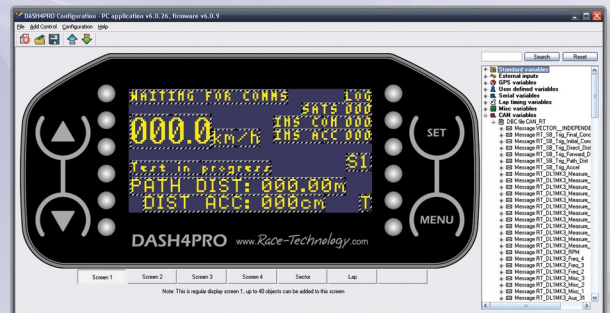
DASH4PRO Configuration - PC application v6.0.26, firmware v6.0.9

File Add Control Configuration Help

Search Reset

Standard variables
External inputs
GPS variables
User defined variables
Serial variables
Lap timing variables
Misc variables
CAN variables
DBC file CAN_RT
Message VECTOR__INDEPENDE
Message RT_SB_Trig_Final_Cond
Message RT_SB_Trig_Initial_Con
Message RT_SB_Trig_Direct_Dist
Message RT_SB_Trig_Forward_D
Message RT_SB_Trig_Path_Dist
Message RT_SB_Trig_Accel
Message RT_DL1MK3_Measure_
Message RT_DL1MK3_Measure_
Message RT_DL1MK3_Measure_
Message RT_DL1MK3_Measure_
Message RT_DL1MK3_Measure_
Message RT_DL1MK3_Measure_
Message RT_DL1MK3_Measure_
Message RT_DL1MK3_Measure_
Message RT_DL1MK3_Measure_
Message RT_DL1MK3_Measure_
Message RT_DL1MK3_Measure_
Message RT_DL1MK3_Measure_
Message RT_DL1MK3_Measure_
Message RT_DL1MK3_RPM
Message RT_DL1MK3_Freq_4
Message RT_DL1MK3_Freq_3
Message RT_DL1MK3_Freq_2
Message RT_DL1MK3_Freq_1
Message RT_DL1MK3_Misc_3
Message RT_DL1MK3_Misc_2
Message RT_DL1MK3_Misc_1
Message RT_DL1MK3_Aux_31

WAITING FOR COMMS
LOG
SATS 000
000.0 km/h
INS COM 000
INS ACC 000
Test in progress
S1
PATH DIST: 000.00m
DIST ACC: 000cm
T

SET
MENU

DASH4PRO www.Race-Technology.com

Screen 1 | Screen 2 | Screen 3 | Screen 4 | Sector | Lap

Note: This is regular display screen 1, up to 40 objects can be added to this screen